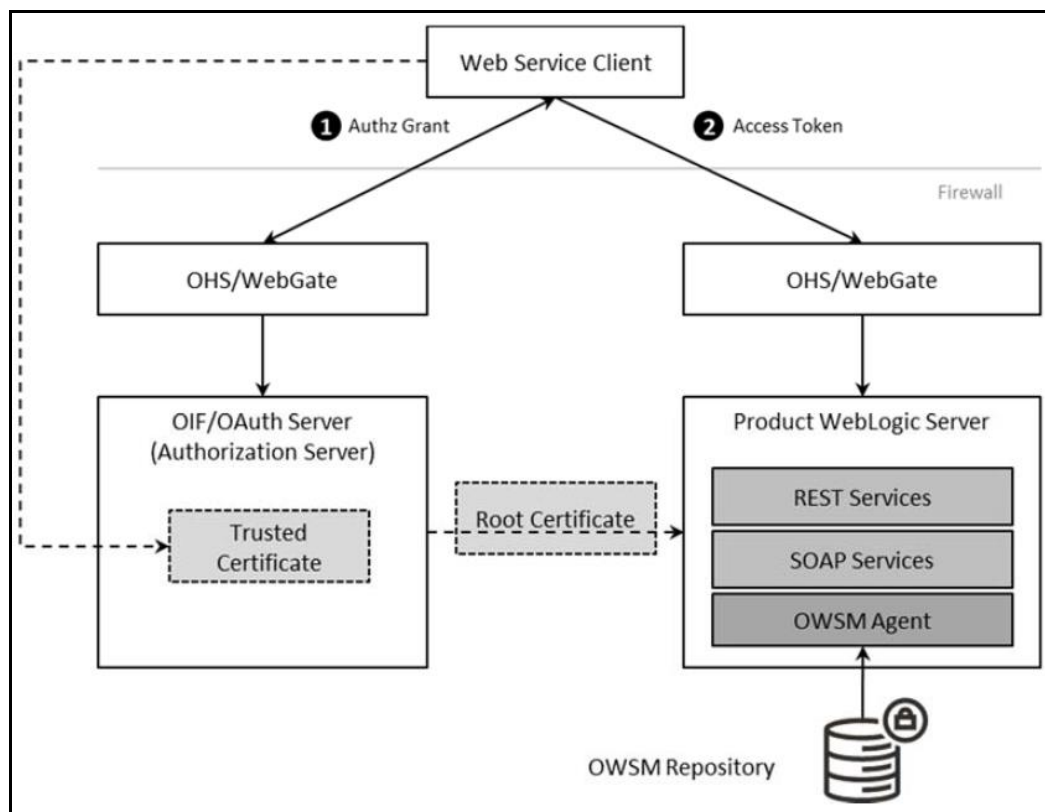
Web Service Client

1 Authz Grant

2 Access Token

Firewall

OHS/WebGate

OHS/WebGate

OIF/OAuth Server (Authorization Server)

Trusted Certificate

Root Certificate

Product WebLogic Server

REST Services

SOAP Services

OWSM Agent

OWSM Repository